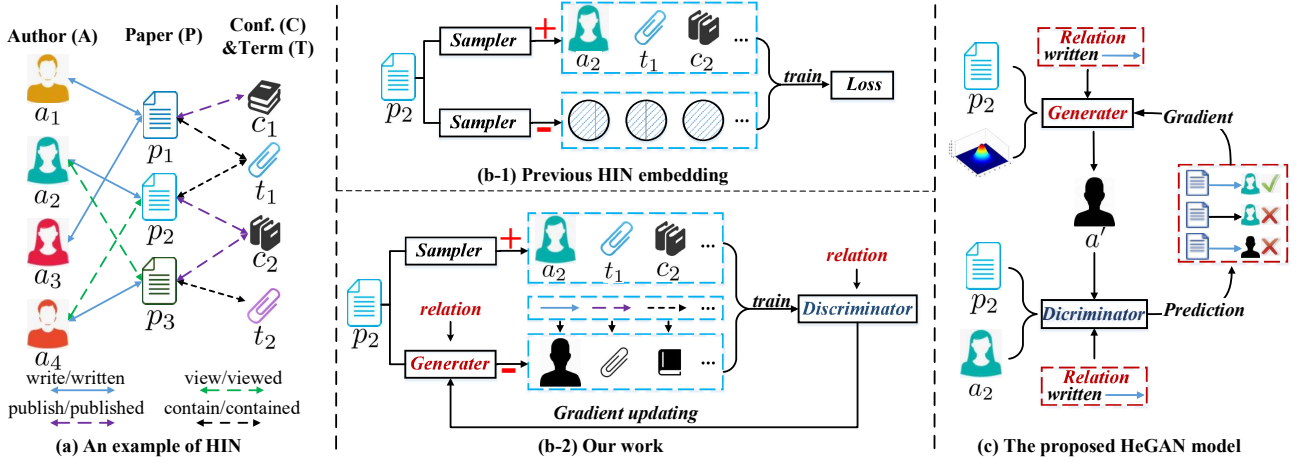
Author (A)
Paper (P)
Conf. (C) &Term (T)
$a_1$
$p_1$
$c_1$
$a_2$
$t_1$
$p_2$
$a_3$
$c_2$
$p_3$
$a_4$
$t_2$
write/written
view/viewed
publish/published
contain/contained
(a) An example of HIN

$p_2$
Sampler
+
$a_2$ $t_1$ $c_2$ ...
train
Loss
Sampler
-
...
(b-1) Previous HIN embedding

$p_2$
Sampler
+
$a_2$ $t_1$ $c_2$ ...
relation
...
train
Discriminator
relation
Generater
-
...
Gradient updating
(b-2) Our work

$p_2$
Relation
written
Generater
Gradient
$a'$
$p_2$
Dicriminator
Prediction
$a_2$
Relation
written
(c) The proposed HeGAN model